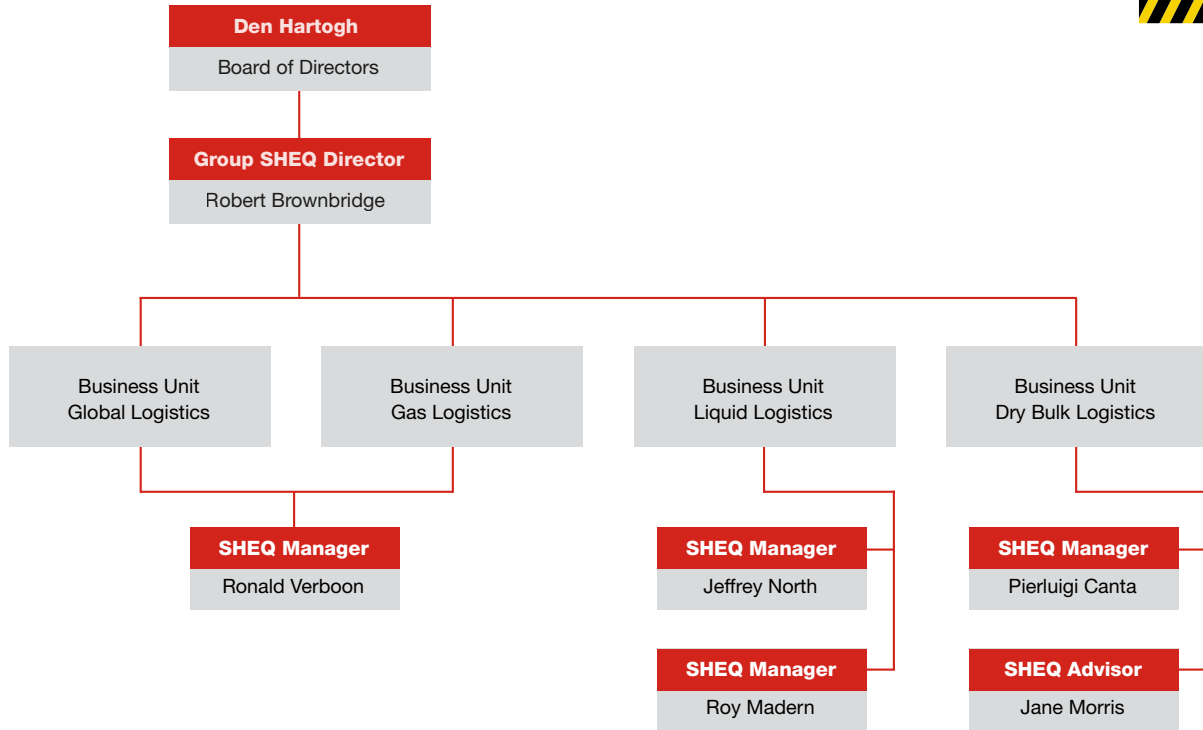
Den Hartogh
Board of Directors

Group SHEQ Director
Robert Brownbridge

Business Unit
Global Logistics

Business Unit
Gas Logistics

Business Unit
Liquid Logistics

Business Unit
Dry Bulk Logistics

SHEQ Manager
Ronald Verboon

SHEQ Manager
Jeffrey North

SHEQ Manager
Roy Madern

SHEQ Manager
Pierluigi Canta

SHEQ Advisor
Jane Morris